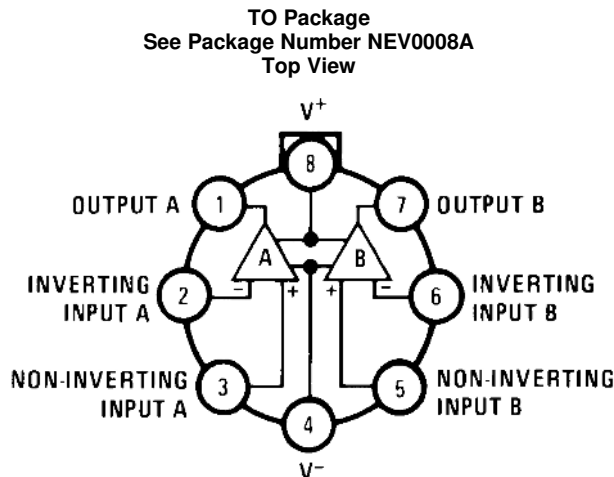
TO Package
See Package Number NEV0008A
Top View

$V^+$

8

OUTPUT A

1

7

OUTPUT B

A

B

INVERTING INPUT A

2

−

+

+

−

6

INVERTING INPUT B

NON-INVERTING INPUT A

3

5

NON-INVERTING INPUT B

4

$V^-$